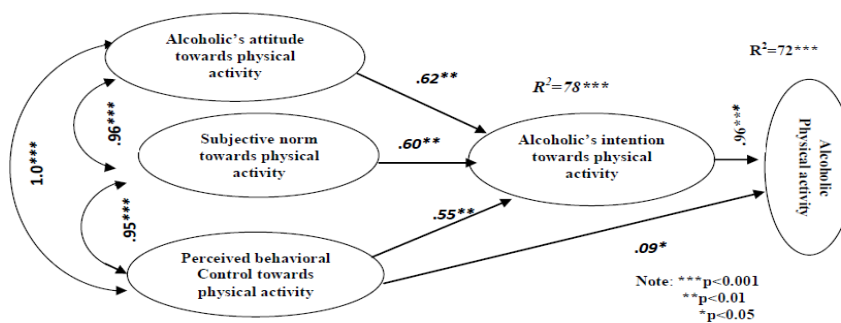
Alcoholic's attitude towards physical activity

Subjective norm towards physical activity

Perceived behavioral Control towards physical activity

Alcoholic's intention towards physical activity

Alcoholic Physical activity

$R^2$=72***

$R^2$=78***

.62**

.60**

.55**

.09*

.96***

1.0***

.96***

.95***

Note: ***p<0.001
**p<0.01
*p<0.05